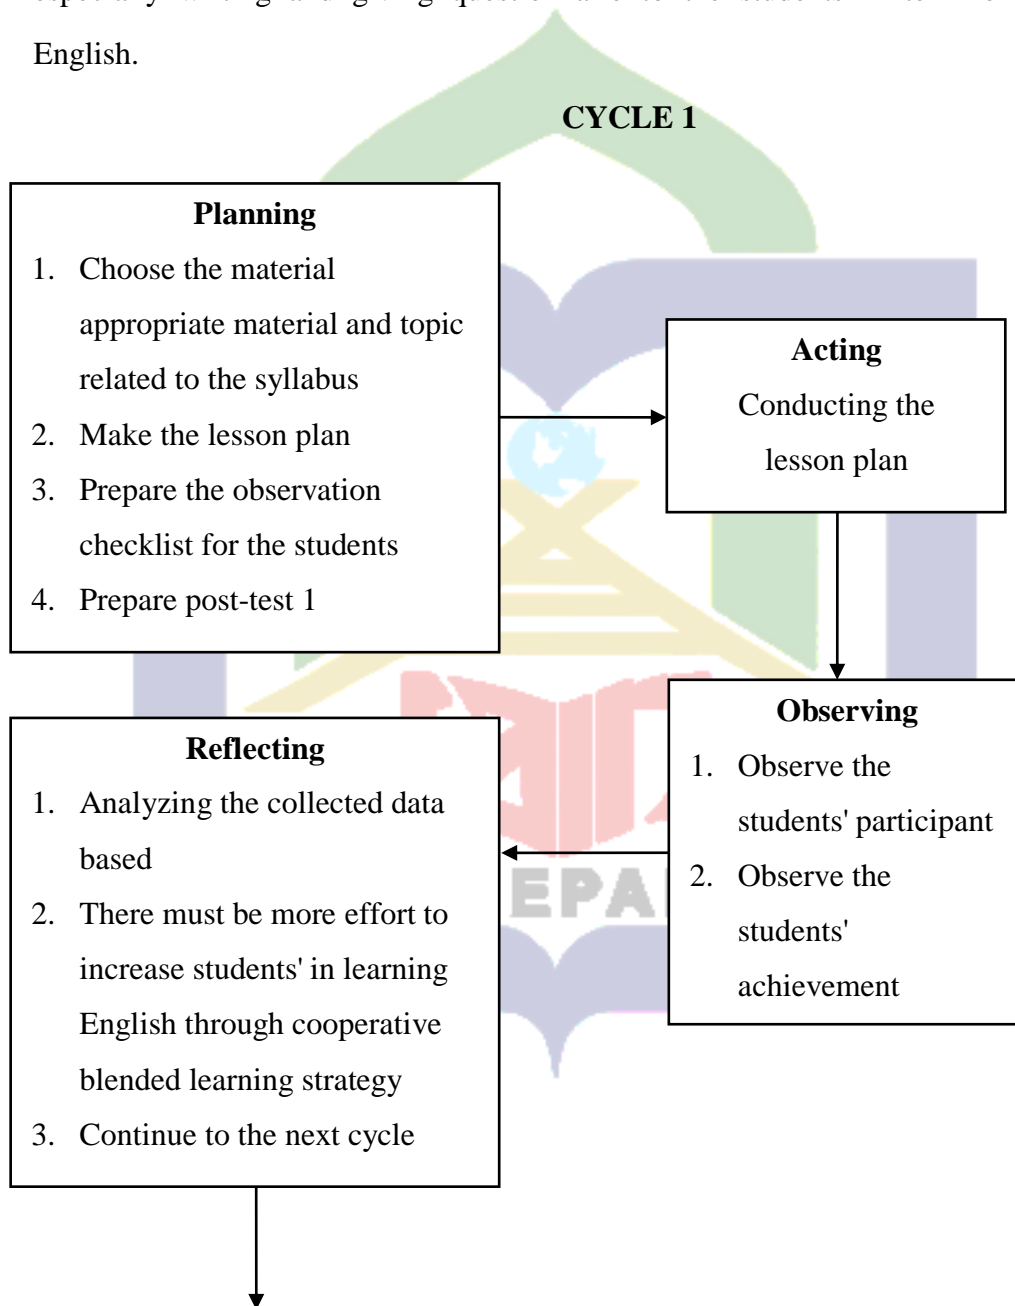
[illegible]
English.

CYCLE 1

Planning
1. Choose the material appropriate material and topic related to the syllabus
2. Make the lesson plan
3. Prepare the observation checklist for the students
4. Prepare post-test 1

Acting
Conducting the lesson plan

Observing
1. Observe the students' participant
2. Observe the students' achievement

Reflecting
1. Analyzing the collected data based
2. There must be more effort to increase students' in learning English through cooperative blended learning strategy
3. Continue to the next cycle

EPA